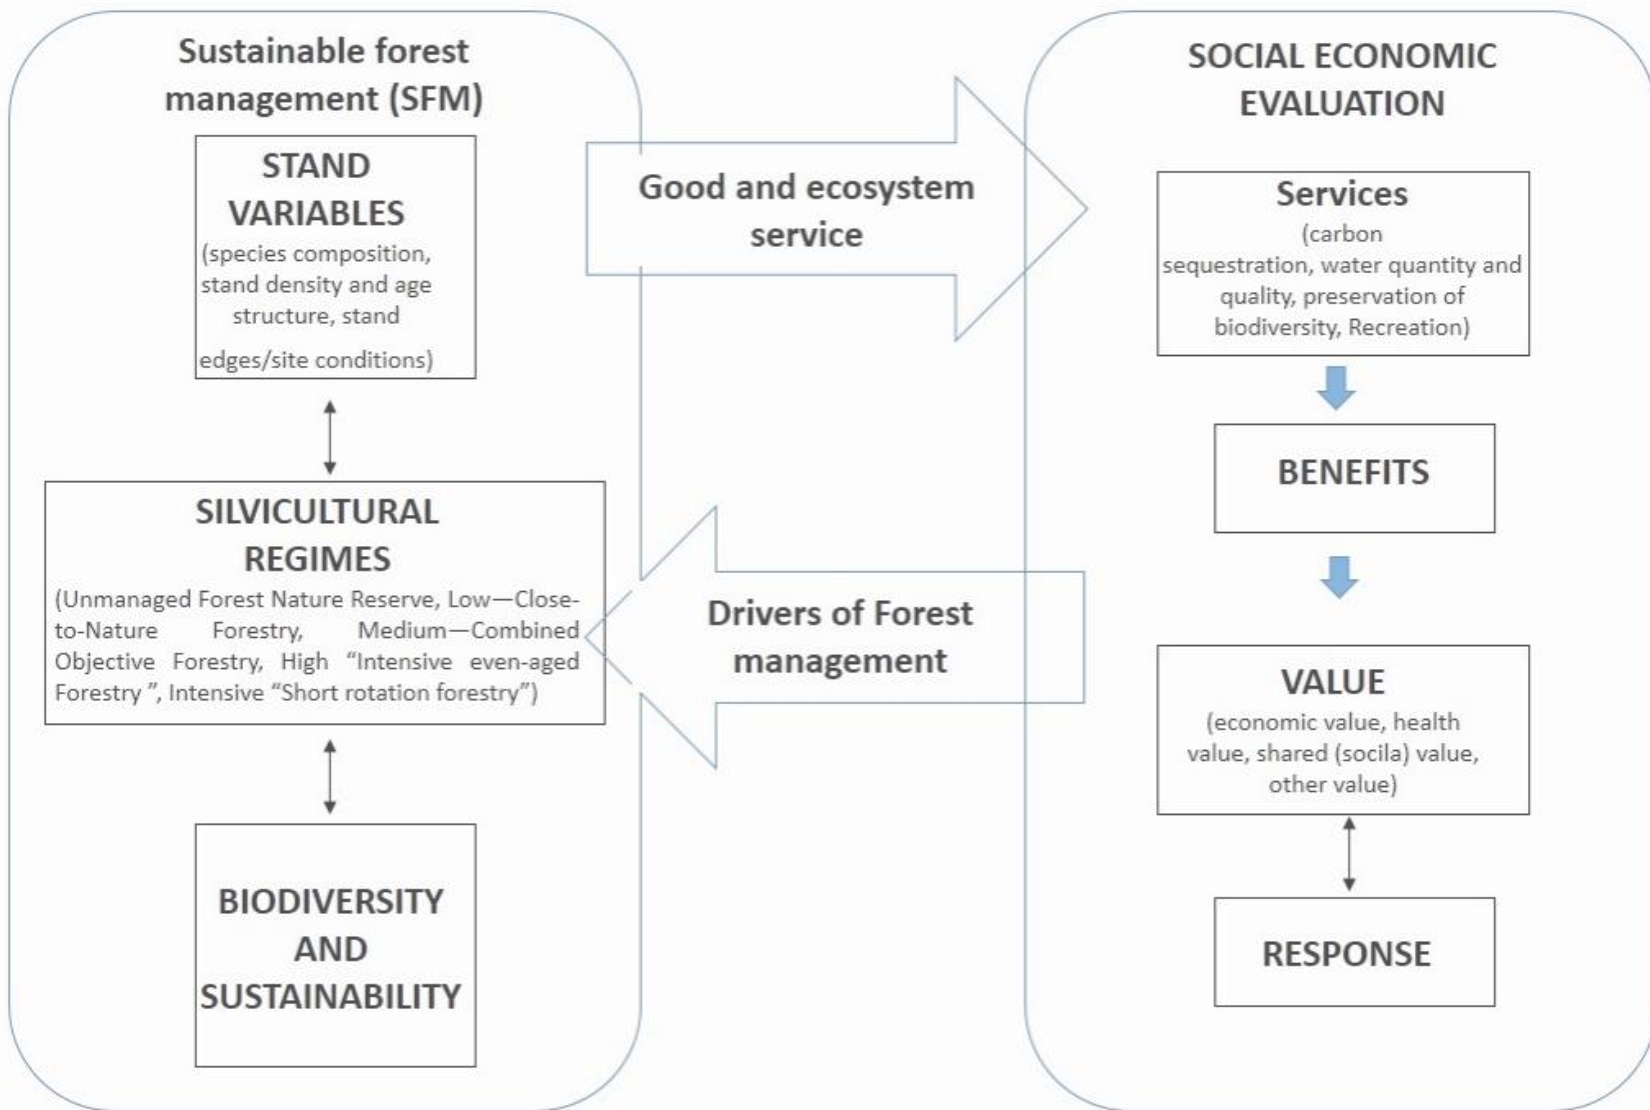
Sustainable forest management (SFM)

STAND VARIABLES
(species composition, stand density and age structure, stand edges/site conditions)

SILVICULTURAL REGIMES
(Unmanaged Forest Nature Reserve, Low—Close-to-Nature Forestry, Medium—Combined Objective Forestry, High "Intensive even-aged Forestry ", Intensive "Short rotation forestry")

BIODIVERSITY AND SUSTAINABILITY

Good and ecosystem service

Drivers of Forest management

SOCIAL ECONOMIC EVALUATION

Services
(carbon sequestration, water quantity and quality, preservation of biodiversity, Recreation)

BENEFITS

VALUE
(economic value, health value, shared (socila) value, other value)

RESPONSE